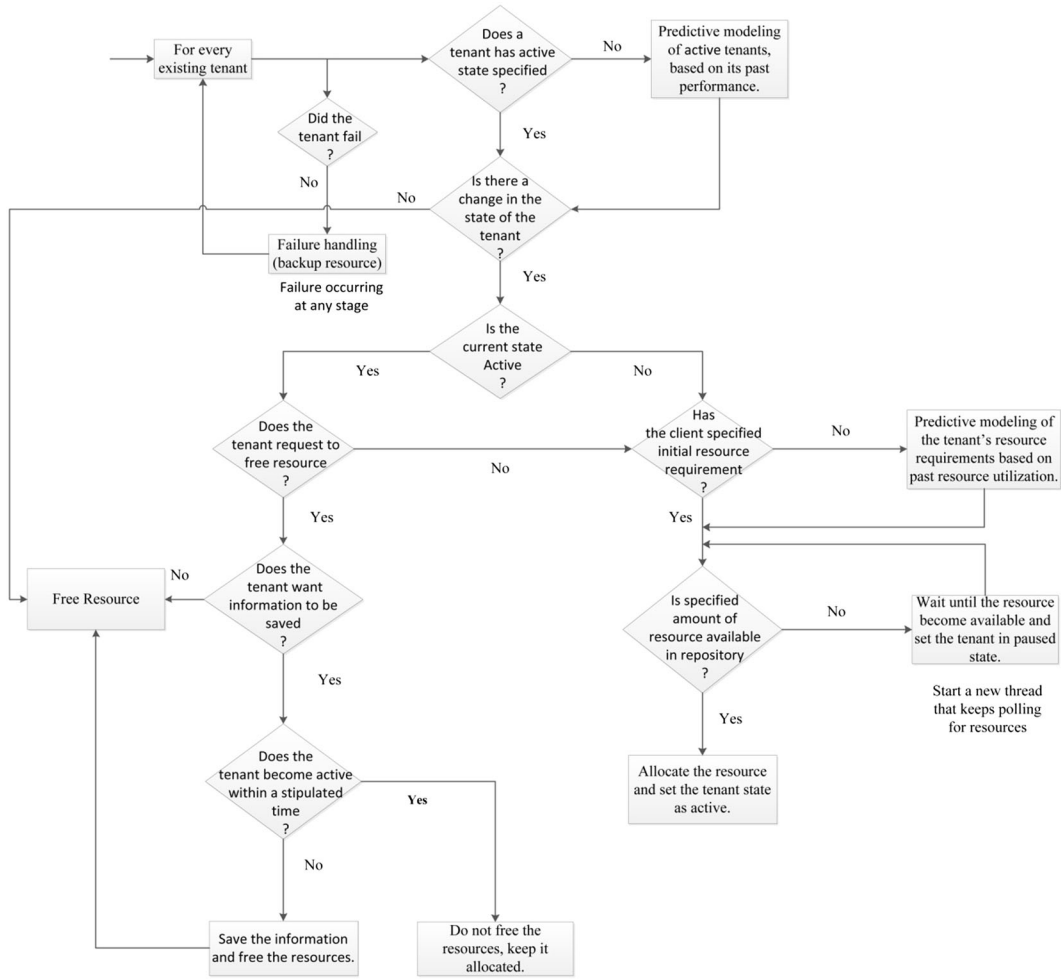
For every existing tenant

Does a tenant has active state specified ?

No

Predictive modeling of active tenants, based on its past performance.

Did the tenant fail ?

Yes

No

No

Is there a change in the state of the tenant ?

Failure handling (backup resource)

Failure occurring at any stage

Yes

Is the current state Active ?

Yes

No

Does the tenant request to free resource ?

No

Has the client specified initial resource requirement ?

No

Predictive modeling of the tenant's resource requirements based on past resource utilization.

Yes

Yes

No

Free Resource

Does the tenant want information to be saved ?

Is specified amount of resource available in repository ?

No

Wait until the resource become available and set the tenant in paused state.

Start a new thread that keeps polling for resources

Yes

Yes

Does the tenant become active within a stipulated time ?

Yes

Allocate the resource and set the tenant state as active.

No

Save the information and free the resources.

Do not free the resources, keep it allocated.